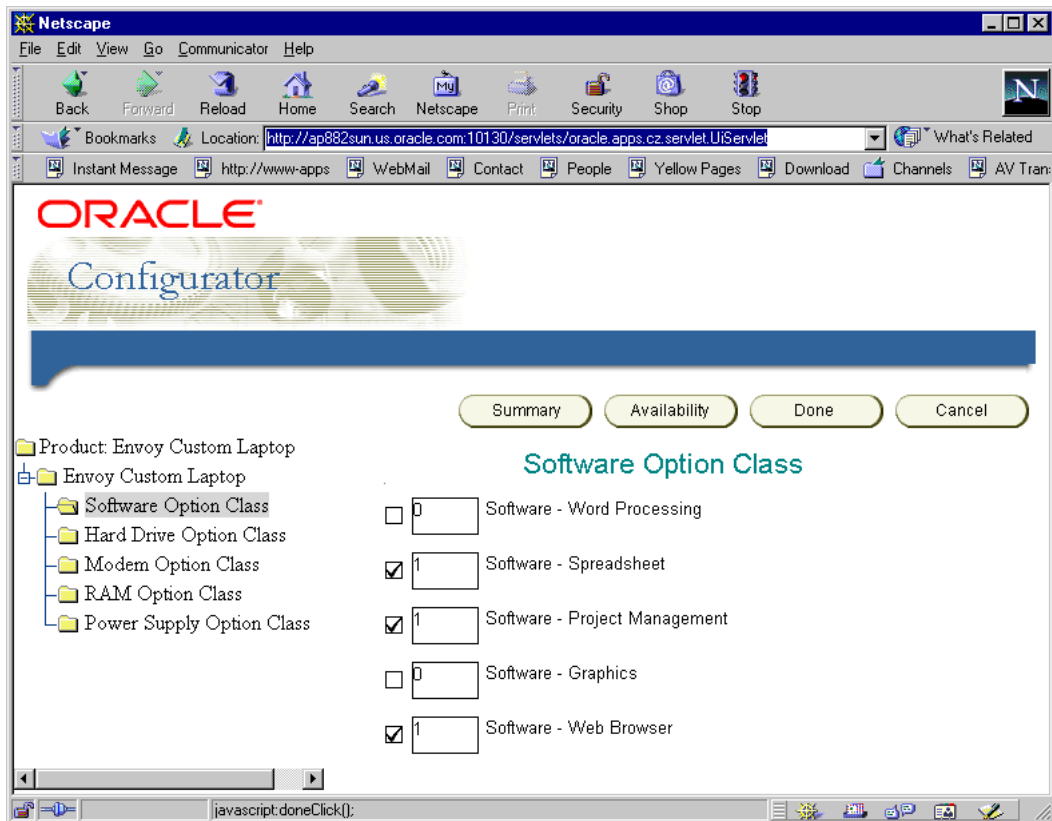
Netscape

File Edit View Go Communicator Help

Back Forward Reload Home Search Netscape Print Security Shop Stop

Bookmarks Location: http://ap882sun.us.oracle.com:10130/servlets/oracle.apps.cz.servlet.UiServlet What's Related

Instant Message http://www-apps WebMail Contact People Yellow Pages Download Channels AV Tran

ORACLE

Configurator

Summary Availability Done Cancel

Product: Envoy Custom Laptop
Envoy Custom Laptop
Software Option Class
Hard Drive Option Class
Modem Option Class
RAM Option Class
Power Supply Option Class

Software Option Class

0 Software - Word Processing

1 Software - Spreadsheet

1 Software - Project Management

0 Software - Graphics

1 Software - Web Browser

javascript:doneClick();